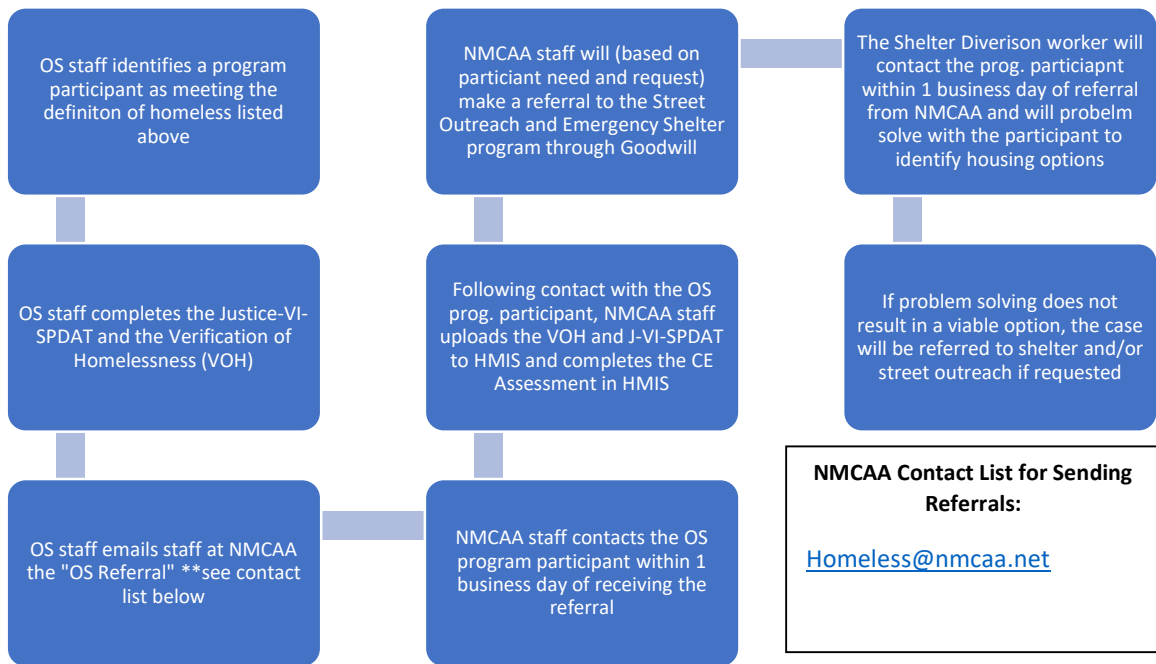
OS staff identifies a program participant as meeting the definiton of homeless listed above

OS staff completes the Justice-VI-SPDAT and the Verification of Homelessness (VOH)

OS staff emails staff at NMCAA the "OS Referral" **see contact list below

NMCAA staff contacts the OS program participant within 1 business day of receiving the referral

Following contact with the OS prog. participant, NMCAA staff uploads the VOH and J-VI-SPDAT to HMIS and completes the CE Assessment in HMIS

NMCAA staff will (based on particiant need and request) make a referral to the Street Outreach and Emergency Shelter program through Goodwill

The Shelter Diverison worker will contact the prog. particiapnt within 1 business day of referral from NMCAA and will probelm solve with the participant to identify housing options

If problem solving does not result in a viable option, the case will be referred to shelter and/or street outreach if requested

NMCAA Contact List for Sending Referrals:

Homeless@nmcaa.net